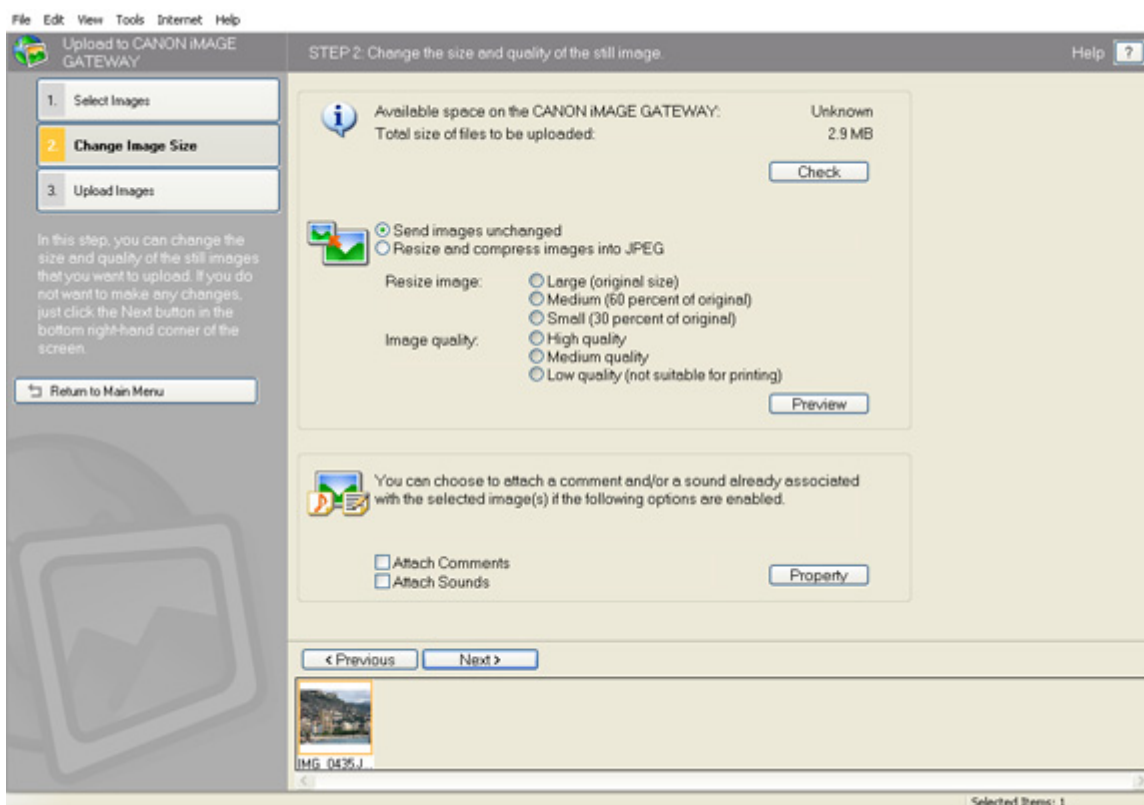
File Edit View Tools Internet Help

Upload to CANON iMAGE GATEWAY

STEP 2: Change the size and quality of the still image.

Help ?

1. Select Images

2. Change Image Size

3. Upload Images

In this step, you can change the size and quality of the still images that you want to upload. If you do not want to make any changes, just click the Next button in the bottom right-hand corner of the screen.

Return to Main Menu

Available space on the CANON iMAGE GATEWAY: Unknown
Total size of files to be uploaded: 2.9 MB

Check

Send images unchanged
Resize and compress images into JPEG

Resize image:
Large (original size)
Medium (60 percent of original)
Small (30 percent of original)

Image quality:
High quality
Medium quality
Low quality (not suitable for printing)

Preview

You can choose to attach a comment and/or a sound already associated with the selected image(s) if the following options are enabled.

Attach Comments
Attach Sounds

Property

< Previous

Next >

IMG_0435.J...

Selected Items: 1